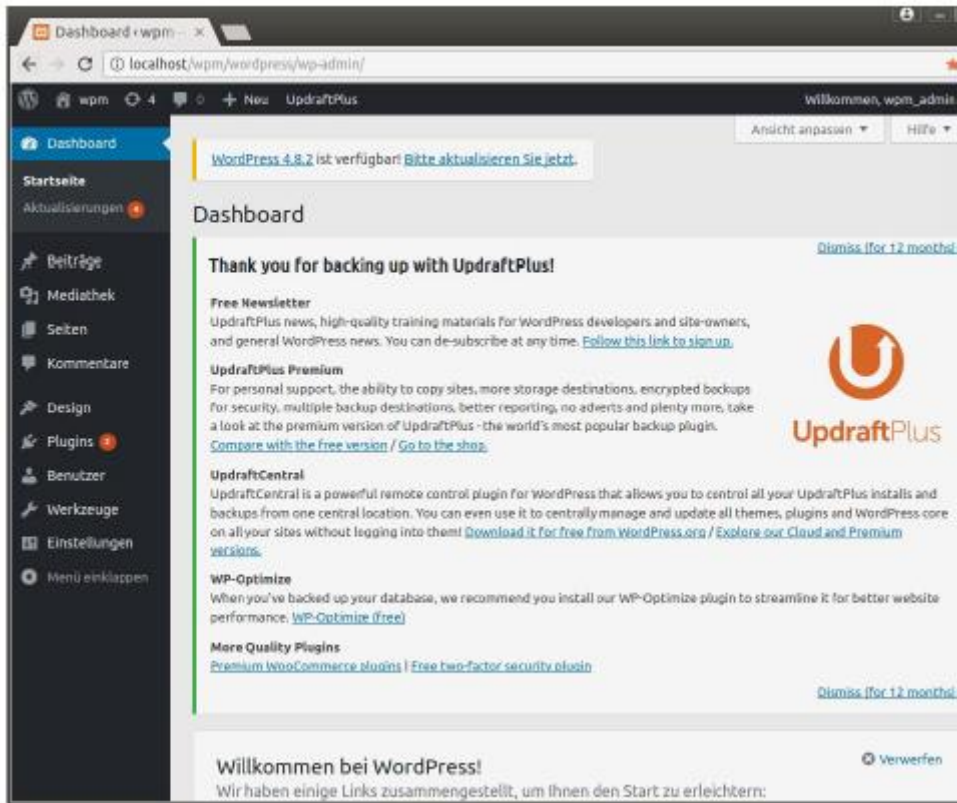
Dashboard ‹ wpm ×

localhost/wpm/wordpress/wp-admin/

wpm 4 0 + Neu UpdraftPlus Willkommen, wpm_admin

Dashboard
Startseite
Aktualisierungen 4
Beiträge
Mediathek
Seiten
Kommentare
Design
Plugins 3
Benutzer
Werkzeuge
Einstellungen
Menü einklappen

Ansicht anpassen ▾ Hilfe ▾

WordPress 4.8.2 ist verfügbar! Bitte aktualisieren Sie jetzt.

Dashboard

Dismiss (for 12 months)

Thank you for backing up with UpdraftPlus!

Free Newsletter
UpdraftPlus news, high-quality training materials for WordPress developers and site-owners, and general WordPress news. You can de-subscribe at any time. Follow this link to sign up.

UpdraftPlus Premium
For personal support, the ability to copy sites, more storage destinations, encrypted backups for security, multiple backup destinations, better reporting, no adverts and plenty more, take a look at the premium version of UpdraftPlus - the world's most popular backup plugin. Compare with the free version / Go to the shop.

UpdraftPlus

UpdraftCentral
UpdraftCentral is a powerful remote control plugin for WordPress that allows you to control all your UpdraftPlus installs and backups from one central location. You can even use it to centrally manage and update all themes, plugins and WordPress core on all your sites without logging into them! Download it for free from WordPress.org / Explore our Cloud and Premium versions.

WP-Optimize
When you've backed up your database, we recommend you install our WP-Optimize plugin to streamline it for better website performance. WP-Optimize (free)

More Quality Plugins
Premium WooCommerce plugins | Free two-factor security plugin

Dismiss (for 12 months)

Willkommen bei WordPress!
Verwerfen
Wir haben einige Links zusammengestellt, um Ihnen den Start zu erleichtern: